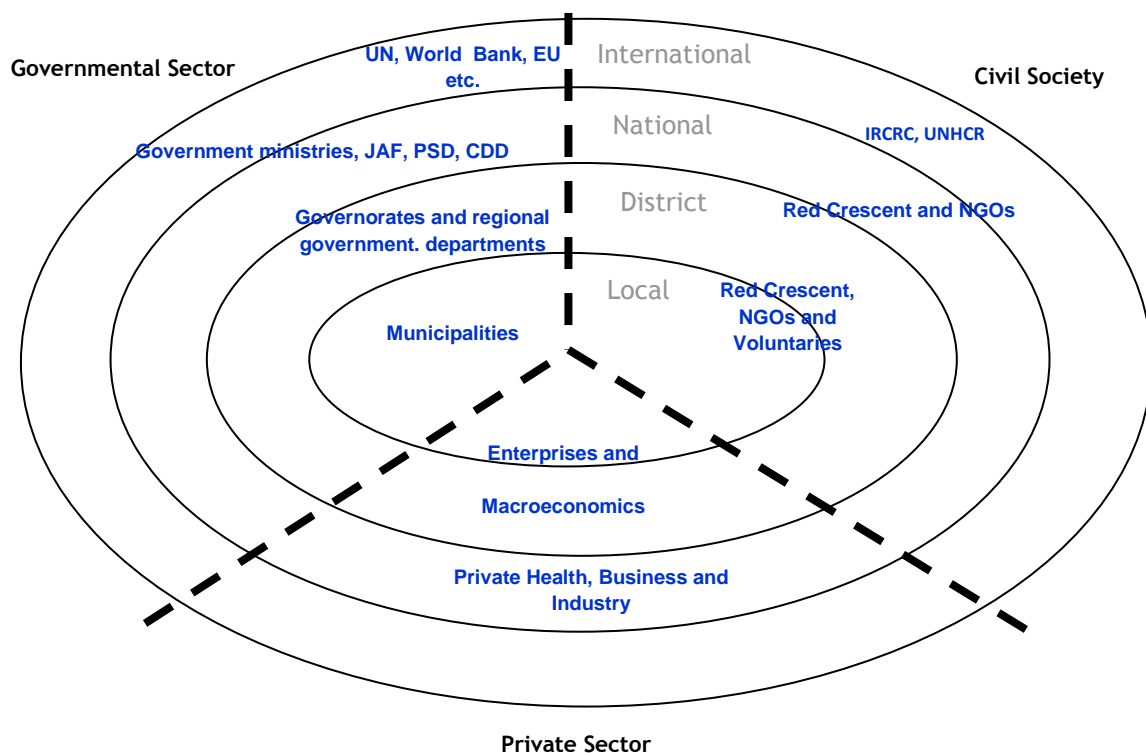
Governmental Sector

UN, World Bank, EU etc.

International

Civil Society

National

IRCRC, UNHCR

Government ministries, JAF, PSD, CDD

District

Governorates and regional government. departments

Red Crescent and NGOs

Local

Red Crescent, NGOs and Voluntaries

Municipalities

Enterprises and

Macroeconomics

Private Health, Business and Industry

Private Sector